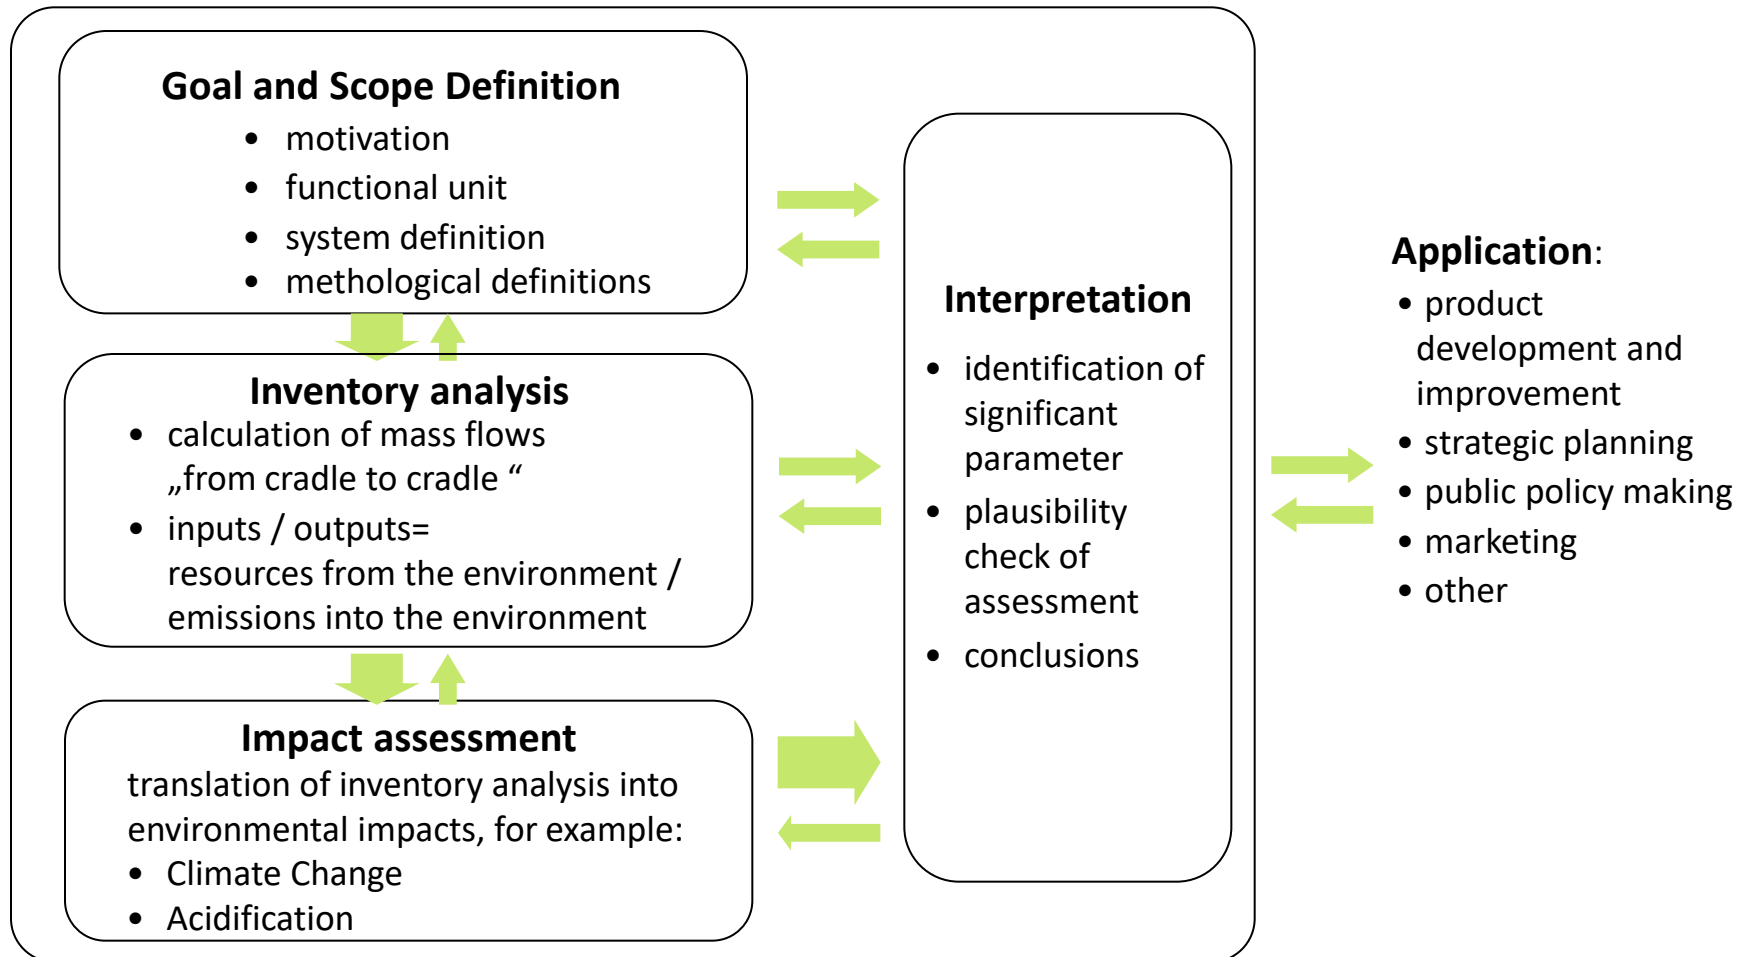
Goal and Scope Definition

- motivation
- functional unit
- system definition
- methological definitions

Inventory analysis

- calculation of mass flows „from cradle to cradle “
- inputs / outputs= resources from the environment / emissions into the environment

Impact assessment

translation of inventory analysis into environmental impacts, for example:

- Climate Change
- Acidification

Interpretation

- identification of significant parameter
- plausibility check of assessment
- conclusions

Application:

- product development and improvement
- strategic planning
- public policy making
- marketing
- other